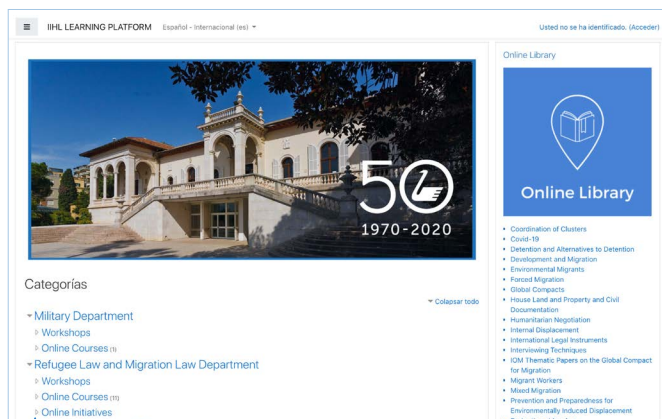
≡ IIHL LEARNING PLATFORM Español - Internacional (es) ▾

Usted no se ha identificado. (Acceder)

50
1970-2020

Categorías

▾ Colapsar todo

▾ Military Department
▹ Workshops
▹ Online Courses (1)
▾ Refugee Law and Migration Law Department
▹ Workshops
▹ Online Courses (11)
▹ Online Initiatives

Online Library

Online Library

- Coordination of Clusters
- Covid-19
- Detention and Alternatives to Detention
- Development and Migration
- Environmental Migrants
- Forced Migration
- Global Compacts
- House Land and Property and Civil Documentation
- Humanitarian Negotiation
- Internal Displacement
- International Legal Instruments
- Interviewing Techniques
- IOM Thematic Papers on the Global Compact for Migration
- Migrant Workers
- Mixed Migration
- Prevention and Preparedness for Environmentally Induced Displacement